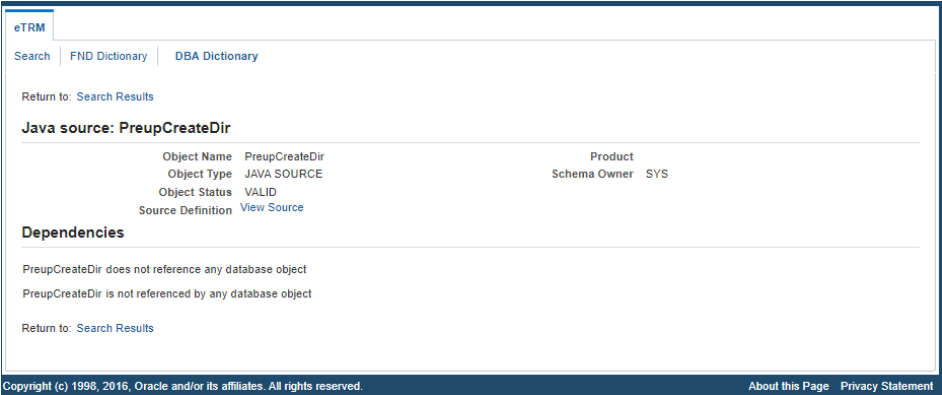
eTRM

Search | FND Dictionary | DBA Dictionary

Return to: Search Results

Java source: PreupCreateDir

Object Name PreupCreateDir
Object Type JAVA SOURCE
Object Status VALID
Source Definition View Source

Product
Schema Owner SYS

Dependencies

PreupCreateDir does not reference any database object

PreupCreateDir is not referenced by any database object

Return to: Search Results

Copyright (c) 1998, 2016, Oracle and/or its affiliates. All rights reserved.

About this Page Privacy Statement